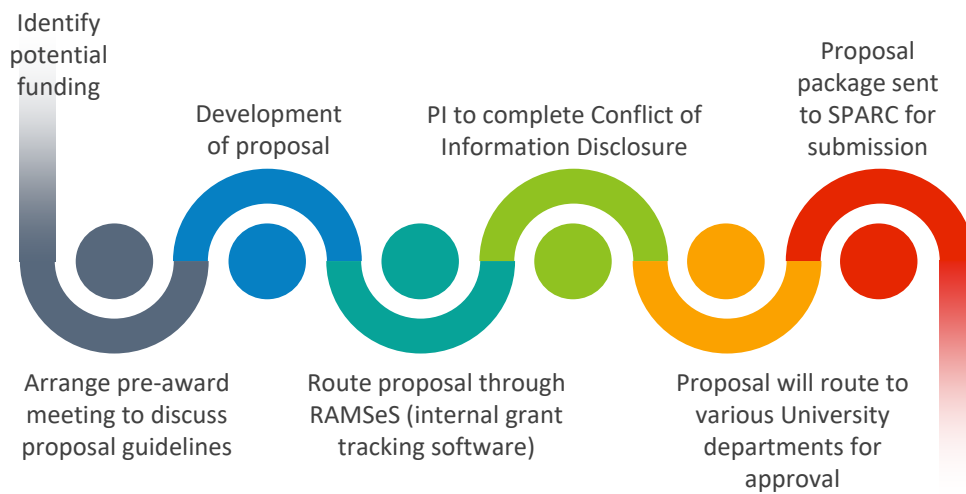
Identify potential funding

Development of proposal

PI to complete Conflict of Information Disclosure

Proposal package sent to SPARC for submission

Arrange pre-award meeting to discuss proposal guidelines

Route proposal through RAMSeS (internal grant tracking software)

Proposal will route to various University departments for approval